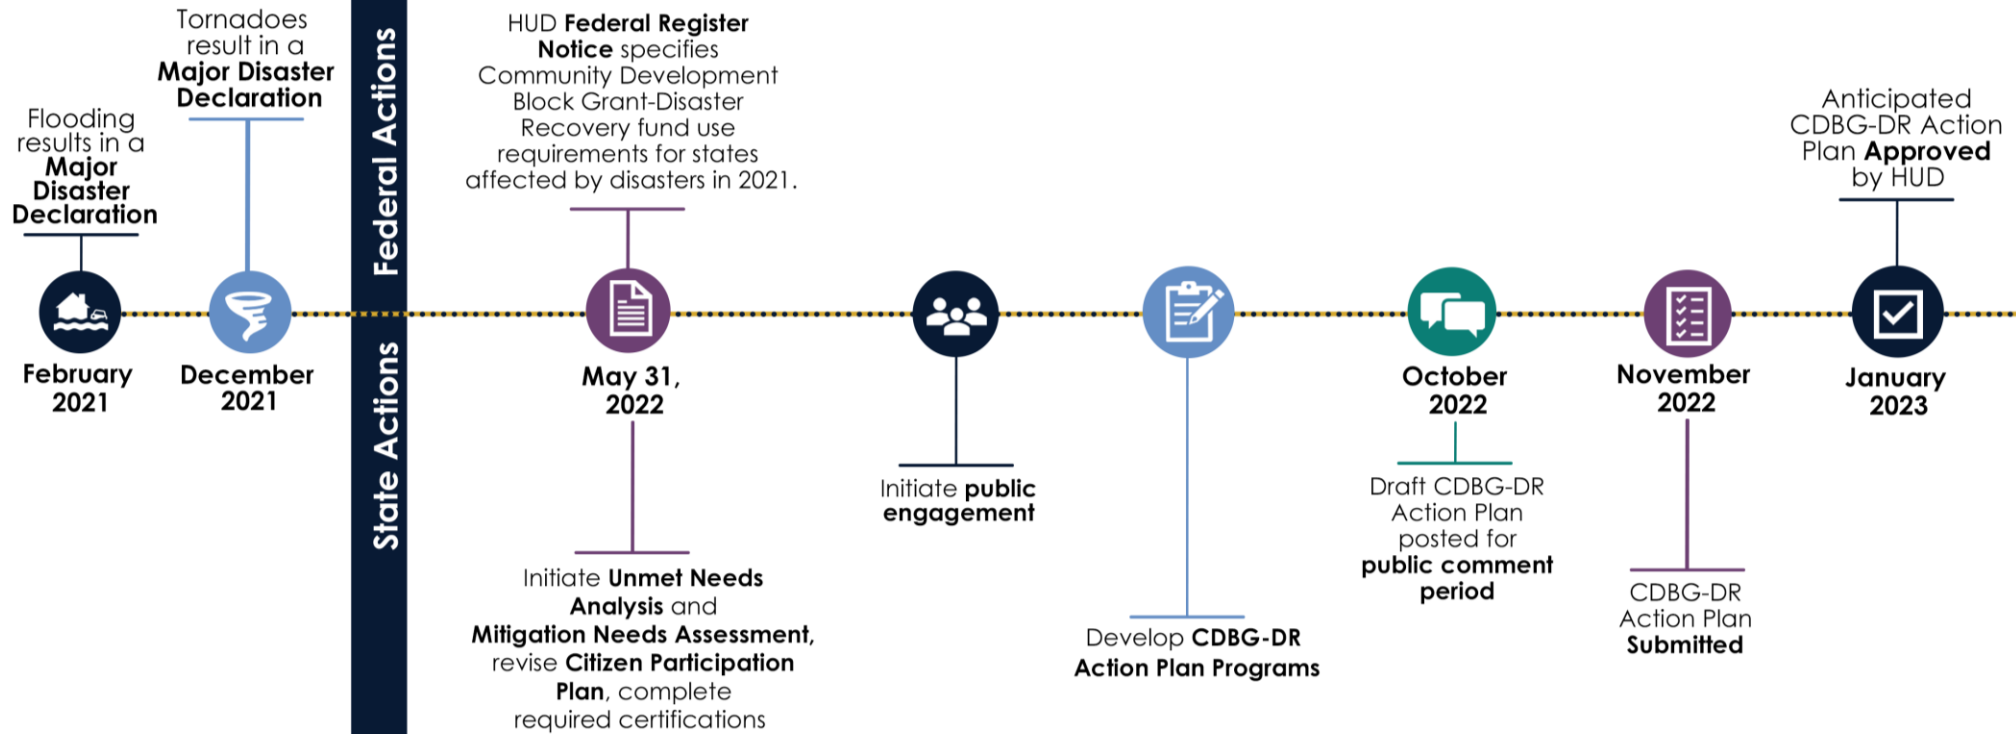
Flooding results in a Major Disaster Declaration

Tornadoes result in a Major Disaster Declaration

Federal Actions

State Actions

HUD Federal Register Notice specifies Community Development Block Grant-Disaster Recovery fund use requirements for states affected by disasters in 2021.

Anticipated CDBG-DR Action Plan Approved by HUD

February 2021

December 2021

May 31, 2022

October 2022

November 2022

January 2023

Initiate public engagement

Draft CDBG-DR Action Plan posted for public comment period

CDBG-DR Action Plan Submitted

Initiate Unmet Needs Analysis and Mitigation Needs Assessment, revise Citizen Participation Plan, complete required certifications

Develop CDBG-DR Action Plan Programs